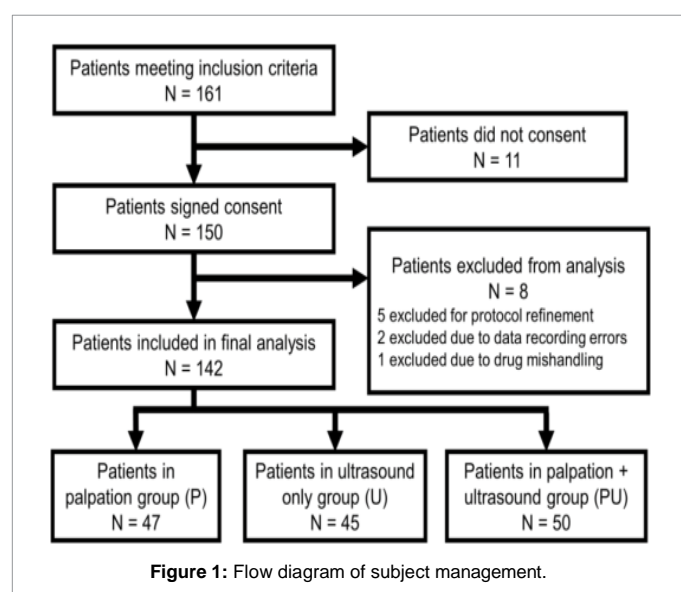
Patients meeting inclusion criteria
N = 161

Patients did not consent
N = 11

Patients signed consent
N = 150

Patients excluded from analysis
N = 8
5 excluded for protocol refinement
2 excluded due to data recording errors
1 excluded due to drug mishandling

Patients included in final analysis
N = 142

Patients in palpation group (P)
N = 47

Patients in ultrasound only group (U)
N = 45

Patients in palpation + ultrasound group (PU)
N = 50

**Figure 1:** Flow diagram of subject management.